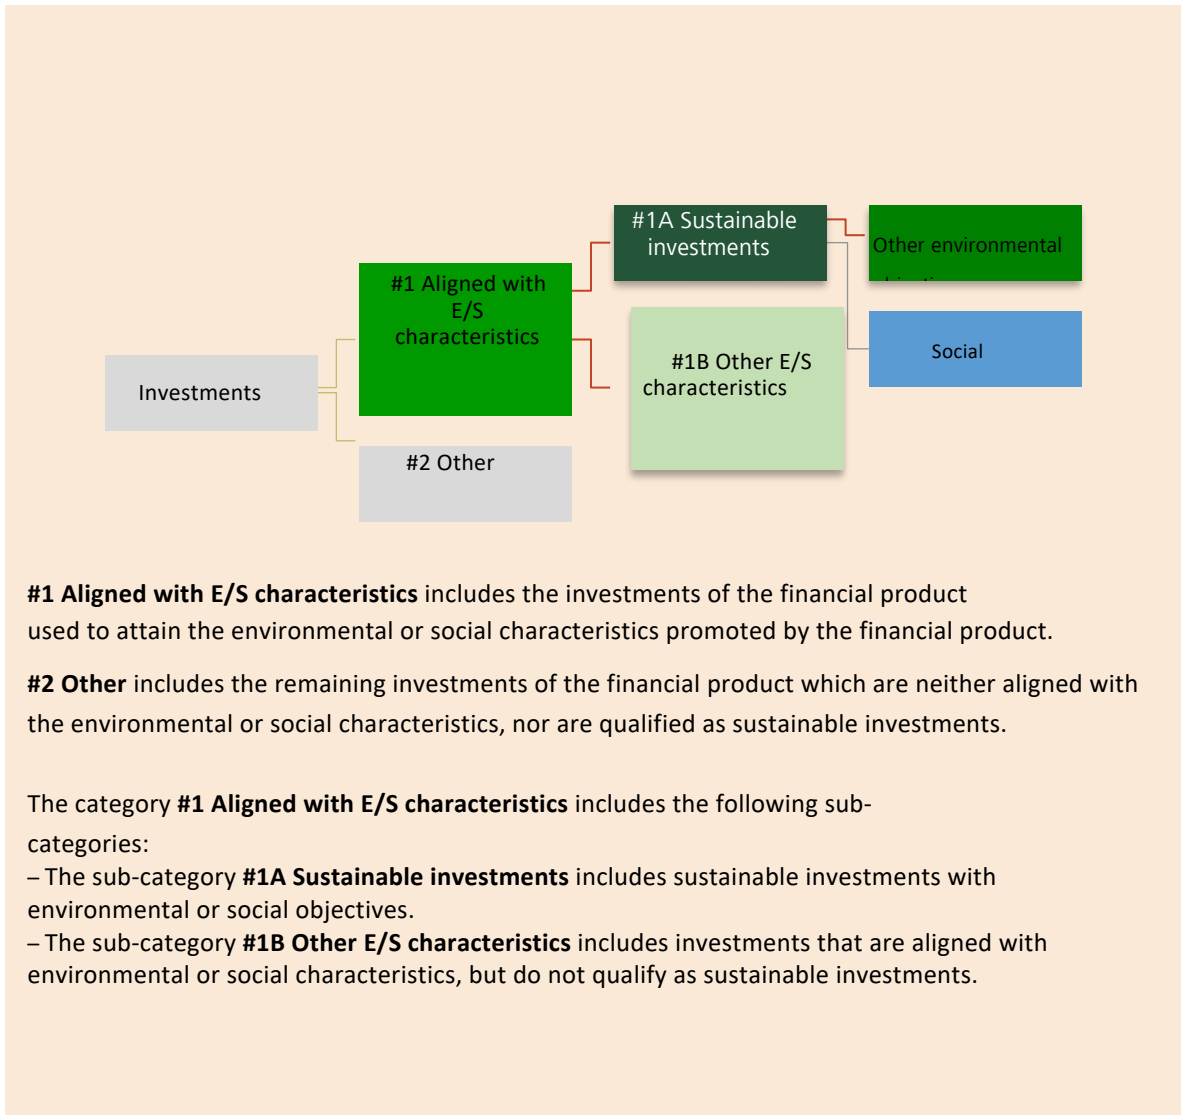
Investments

#1 Aligned with E/S characteristics

#2 Other

#1A Sustainable investments

#1B Other E/S characteristics

Other environmental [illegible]

Social

**#1 Aligned with E/S characteristics** includes the investments of the financial product used to attain the environmental or social characteristics promoted by the financial product.

**#2 Other** includes the remaining investments of the financial product which are neither aligned with the environmental or social characteristics, nor are qualified as sustainable investments.

The category **#1 Aligned with E/S characteristics** includes the following subcategories:
– The sub-category **#1A Sustainable investments** includes sustainable investments with environmental or social objectives.
– The sub-category **#1B Other E/S characteristics** includes investments that are aligned with environmental or social characteristics, but do not qualify as sustainable investments.